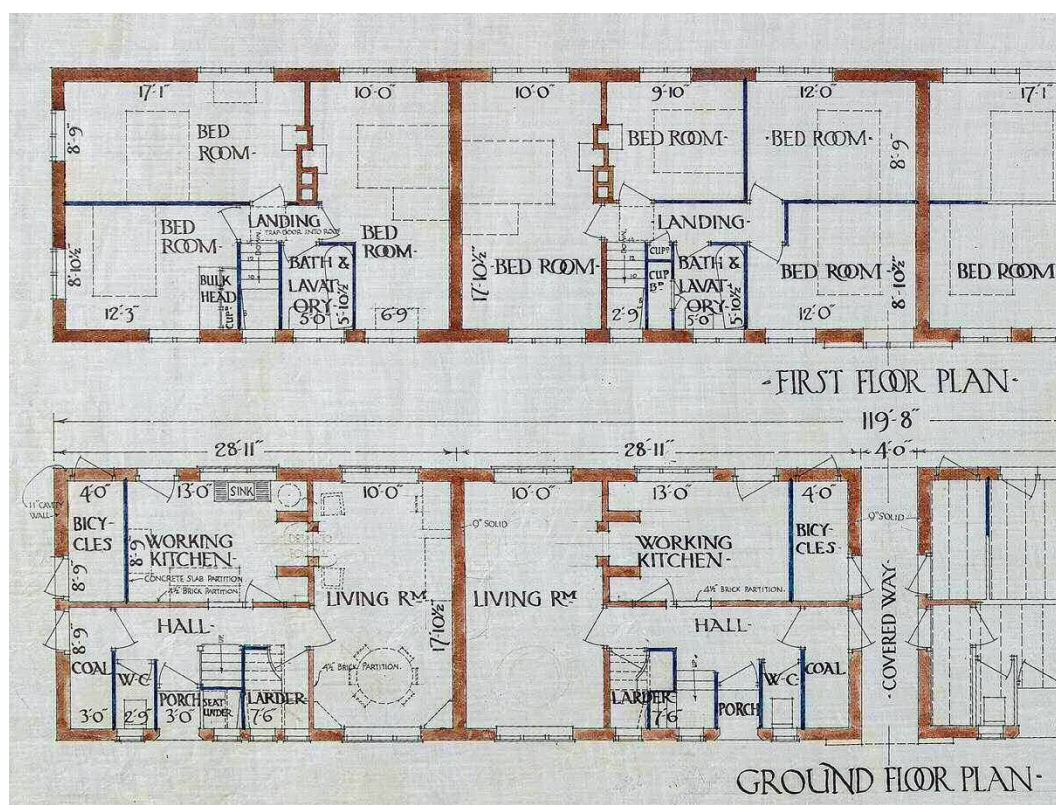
17'1"
10'0"
10'0"
9'10"
12'0"
17'1"
8'9"
BED ROOM-
BED ROOM-
BED ROOM-
8'9"
BED ROOM-
LANDING
TRAP DOOR INTO ROOF
BED ROOM-
LANDING-
8'10½"
BULK HEAD
CUPD
BATH & LAVATORY
5'10½"
17'10½"
BED ROOM-
CUPD
CUP BD
BATH & LAVATORY
5'10½"
BED ROOM
8'10½"
BED ROOM
12'3"
5'0"
6'9"
2'9"
5'0"
12'0"
-FIRST FLOOR PLAN-
119'8"
28'11"
28'11"
4'0"
11" CAVITY WALL
4'0"
13'0"
SINK
10'0"
10'0"
13'0"
4'0"
9" SOLID
BICYCLES
8'9"
WORKING KITCHEN-
9" SOLID
WORKING KITCHEN-
BICYCLES
8'9"
CONCRETE SLAB PARTITION
4½" BRICK PARTITION
4½" BRICK PARTITION
LIVING RM
LIVING RM
HALL-
HALL-
COVERED WAY
8'9"
COAL
W.C.
17'10½"
4½" BRICK PARTITION
COAL
W.C.
PORCH
SEAT UNDER
LARDER
LARDER
PORCH
3'0"
2'9"
3'0"
7'6"
7'6"
GROUND FLOOR PLAN-